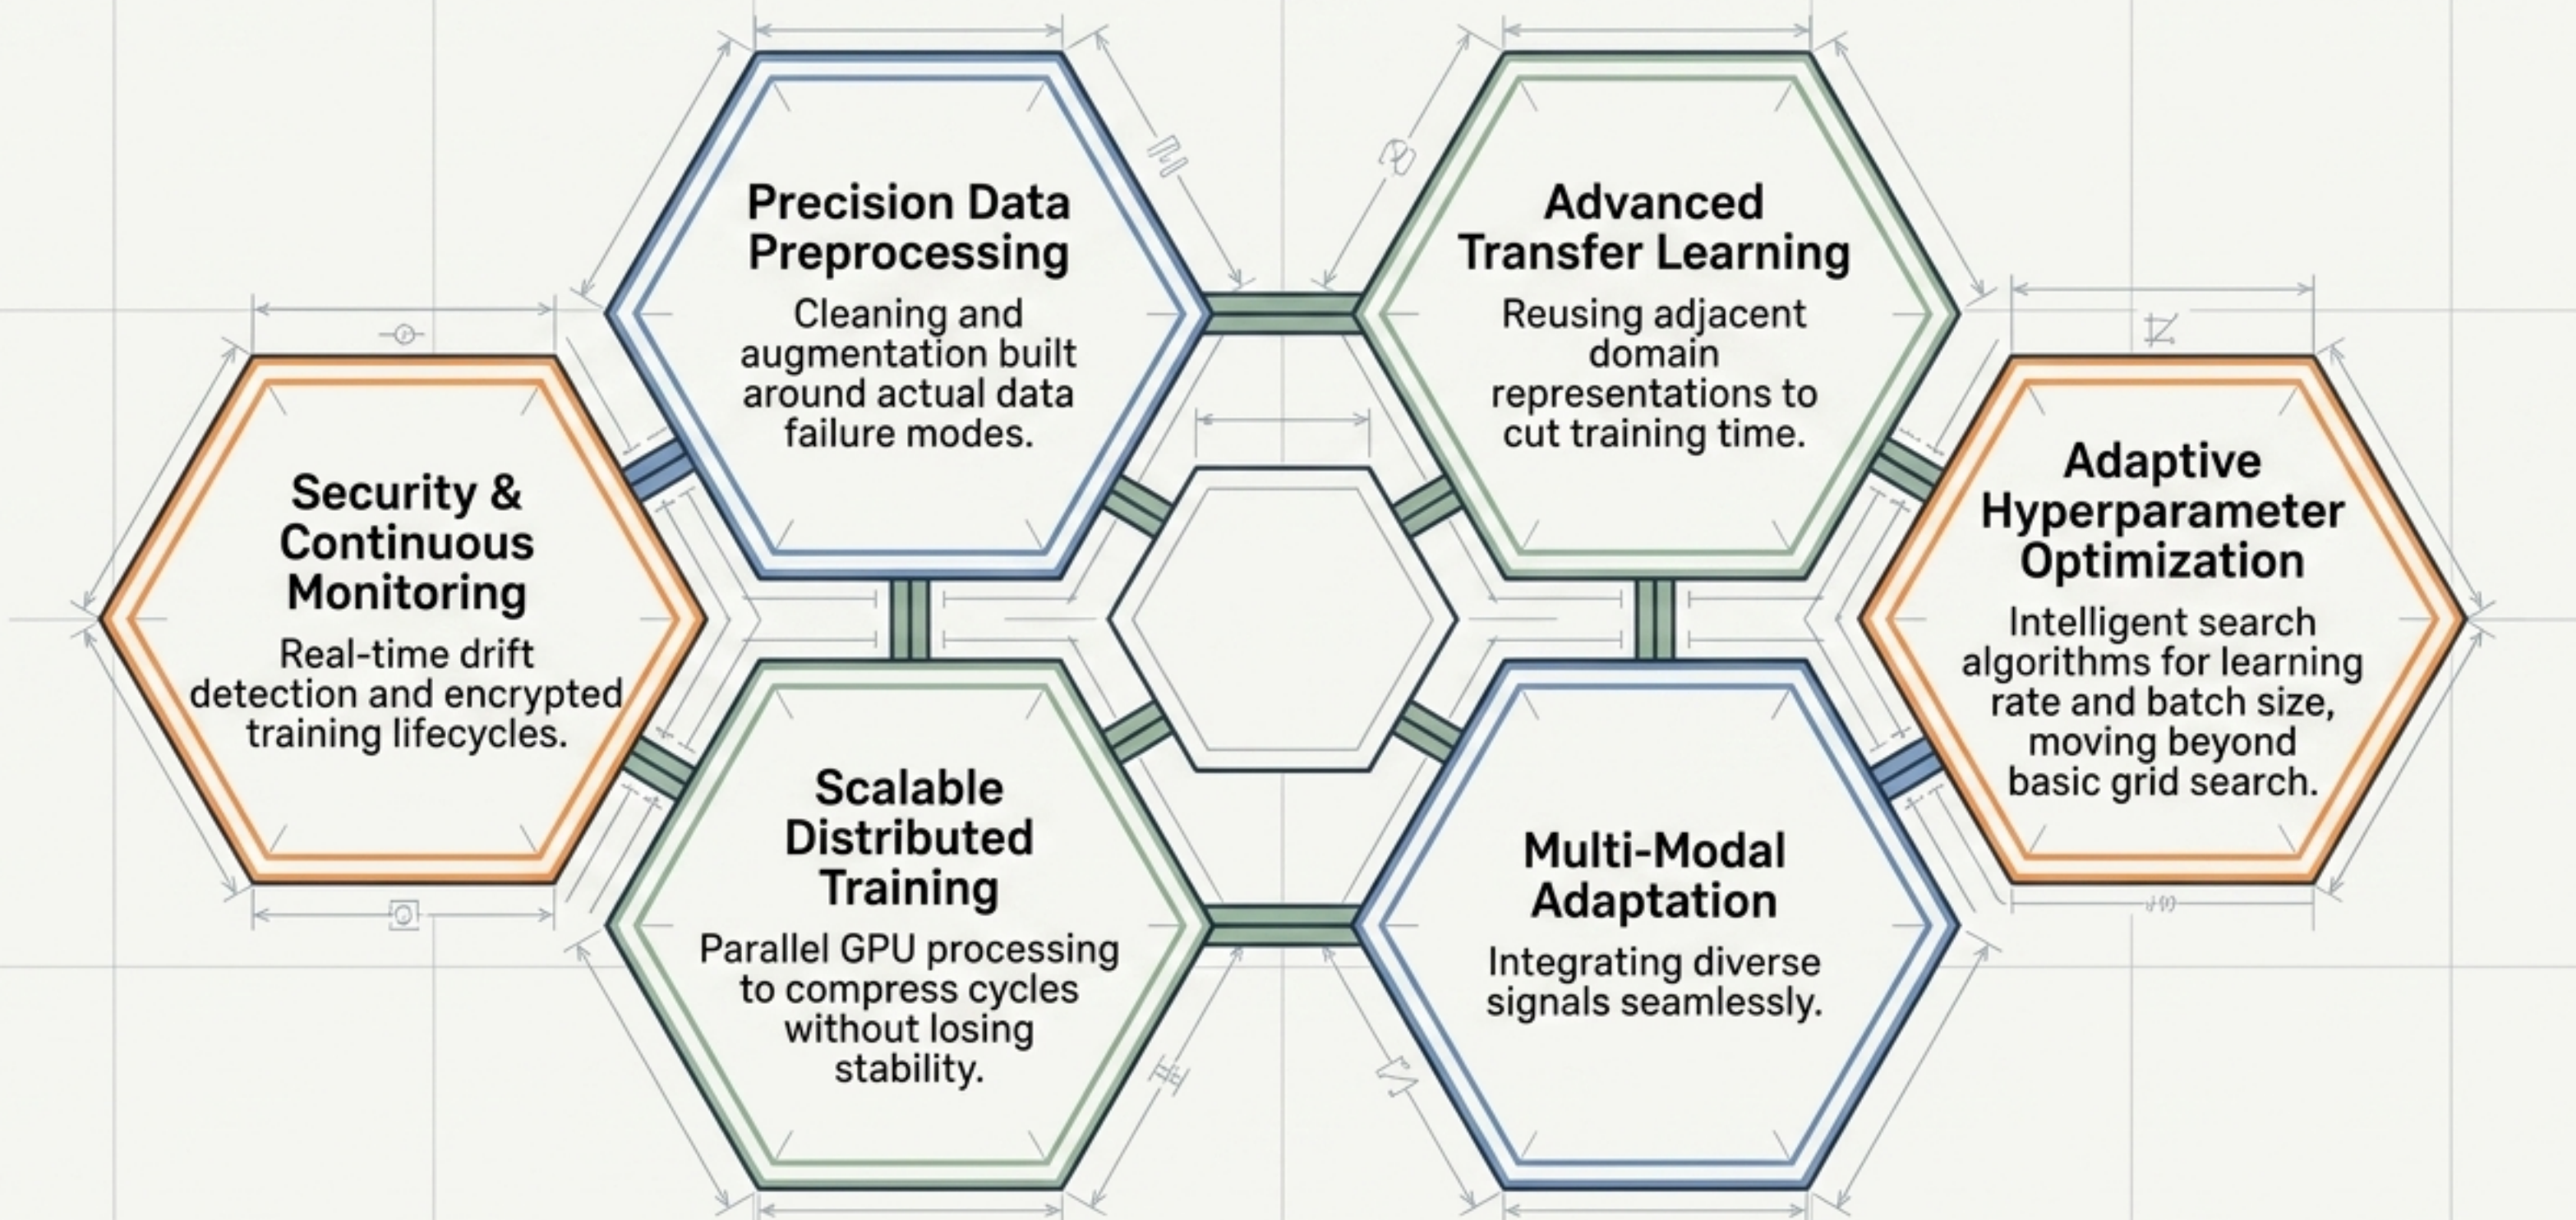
Precision Data Preprocessing
Cleaning and augmentation built around actual data failure modes.

Advanced Transfer Learning
Reusing adjacent domain representations to cut training time.

Security & Continuous Monitoring
Real-time drift detection and encrypted training lifecycles.

Adaptive Hyperparameter Optimization
Intelligent search algorithms for learning rate and batch size, moving beyond basic grid search.

Scalable Distributed Training
Parallel GPU processing to compress cycles without losing stability.

Multi-Modal Adaptation
Integrating diverse signals seamlessly.